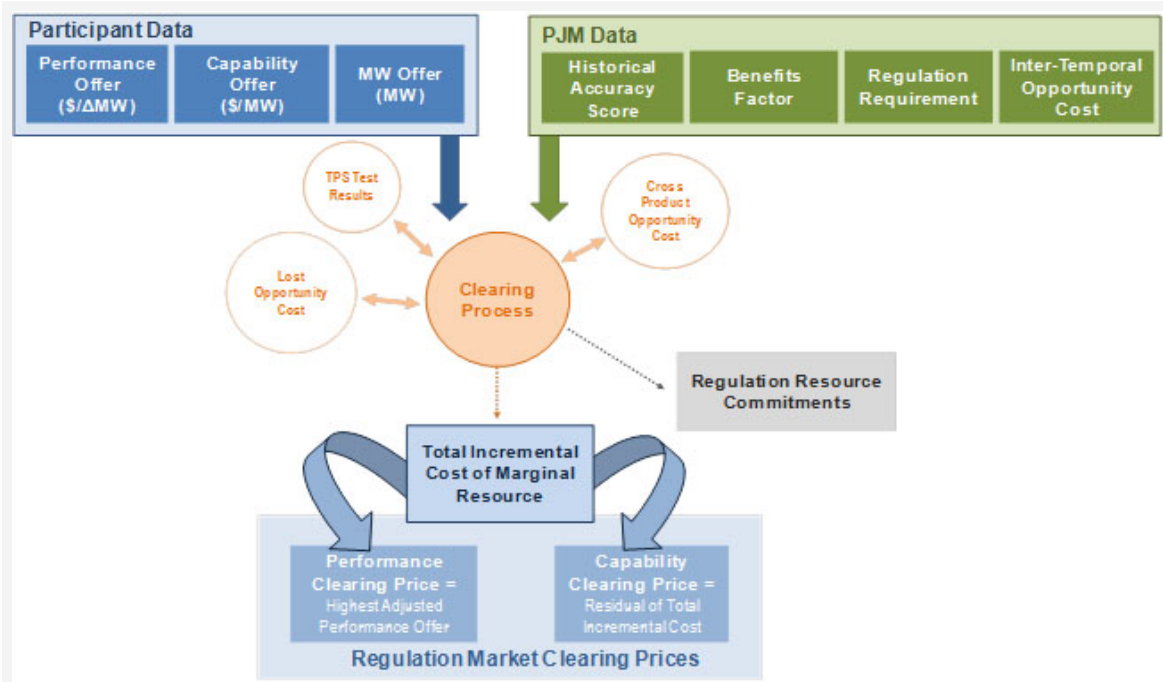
Participant Data

Performance Offer (\$/ΔMW)

Capability Offer (\$/MW)

MW Offer (MW)

PJM Data

Historical Accuracy Score

Benefits Factor

Regulation Requirement

Inter-Temporal Opportunity Cost

TPS Test Results

Cross Product Opportunity Cost

Lost Opportunity Cost

Clearing Process

Regulation Resource Commitments

Total Incremental Cost of Marginal Resource

Performance Clearing Price = Highest Adjusted Performance Offer

Capability Clearing Price = Residual of Total Incremental Cost

Regulation Market Clearing Prices